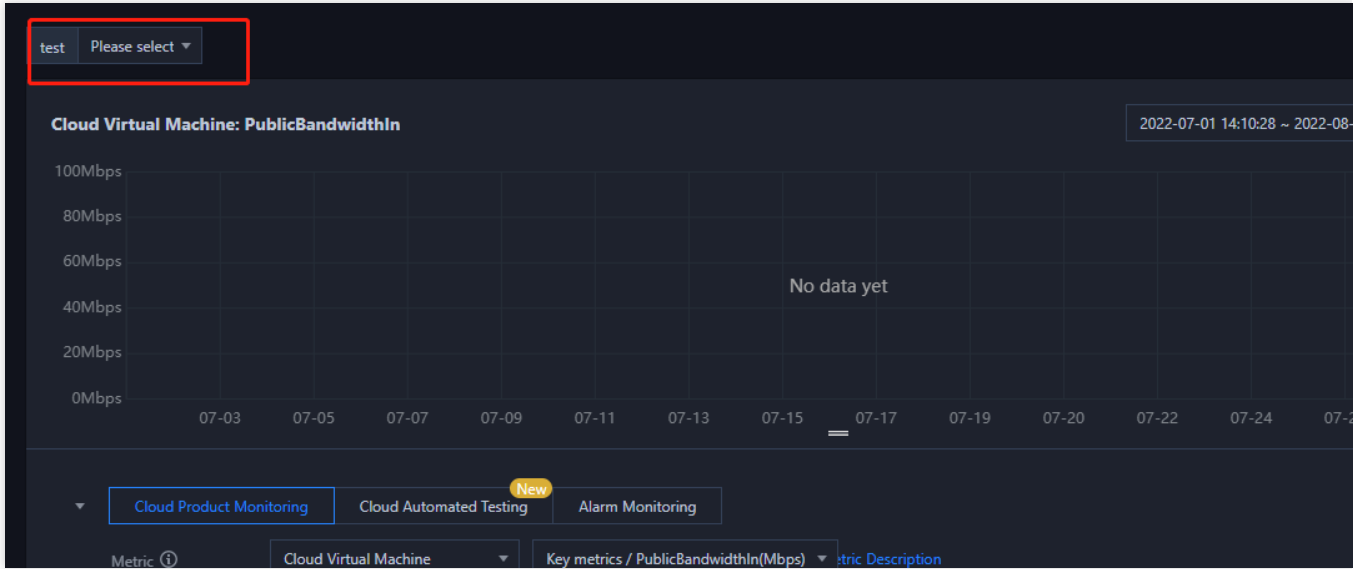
test Please select

Cloud Virtual Machine: PublicBandwidthIn

2022-07-01 14:10:28 ~ 2022-08-

100Mbps
80Mbps
60Mbps
40Mbps
20Mbps
0Mbps

No data yet

07-03 07-05 07-07 07-09 07-11 07-13 07-15 07-17 07-19 07-20 07-22 07-24 07-2

Cloud Product Monitoring | Cloud Automated Testing New | Alarm Monitoring

Metric

Cloud Virtual Machine

Key metrics / PublicBandwidthIn(Mbps)

etric Description